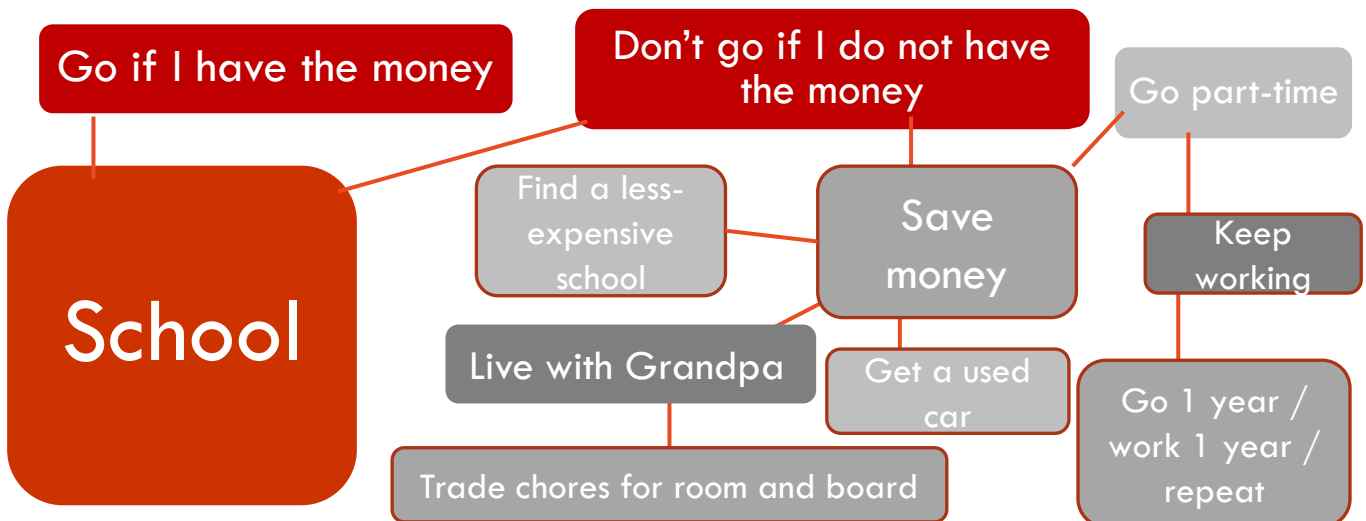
Go if I have the money

Don't go if I do not have the money

Go part-time

School

Find a less-expensive school

Save money

Keep working

Live with Grandpa

Get a used car

Go 1 year / work 1 year / repeat

Trade chores for room and board